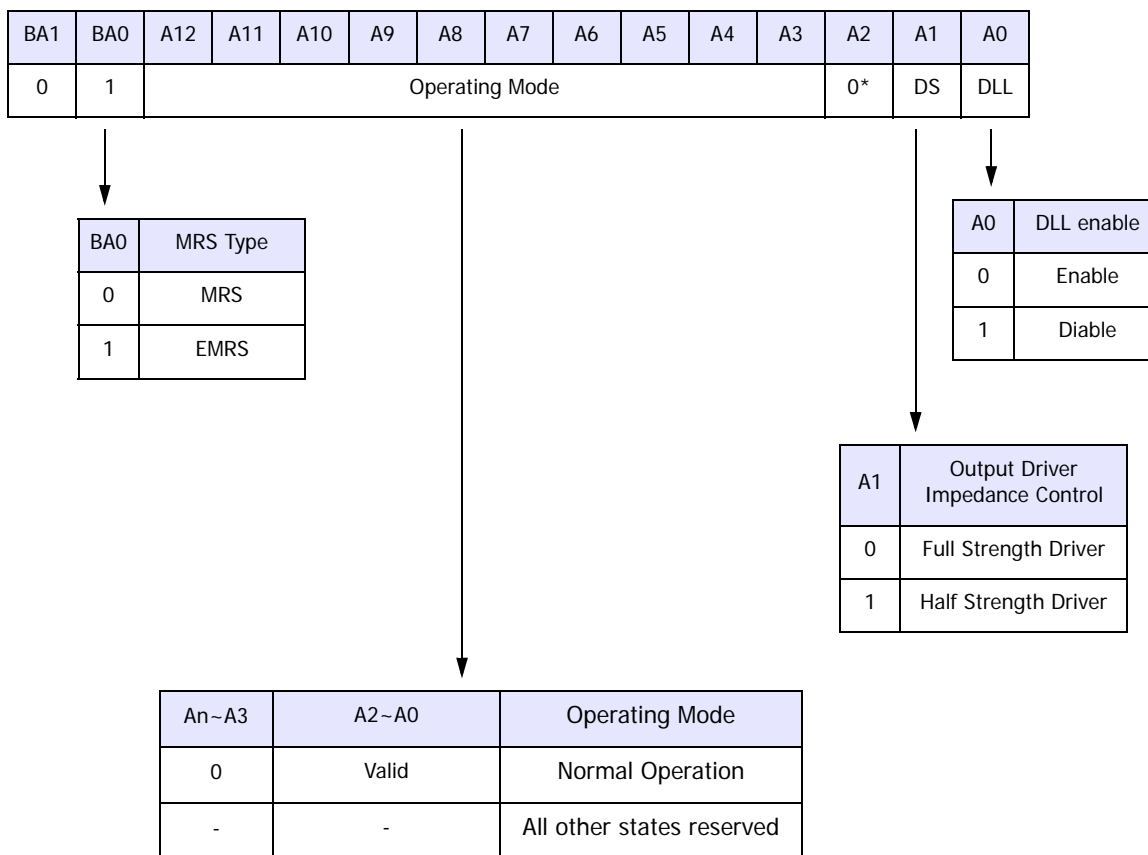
| BA1 | BA0 | A12 | A11 | A10 | A9 | A8 | A7 | A6 | A5 | A4 | A3 | A2 | A1 | A0 |
|---|---|---|---|---|---|---|---|---|---|---|---|---|---|---|
| 0 | 1 | Operating Mode | | | | | | | | | | 0* | DS | DLL |

| BA0 | MRS Type |
|---|---|
| 0 | MRS |
| 1 | EMRS |

| A0 | DLL enable |
|---|---|
| 0 | Enable |
| 1 | Diable |

| A1 | Output Driver Impedance Control |
|---|---|
| 0 | Full Strength Driver |
| 1 | Half Strength Driver |

| An~A3 | A2~A0 | Operating Mode |
|---|---|---|
| 0 | Valid | Normal Operation |
| - | - | All other states reserved |